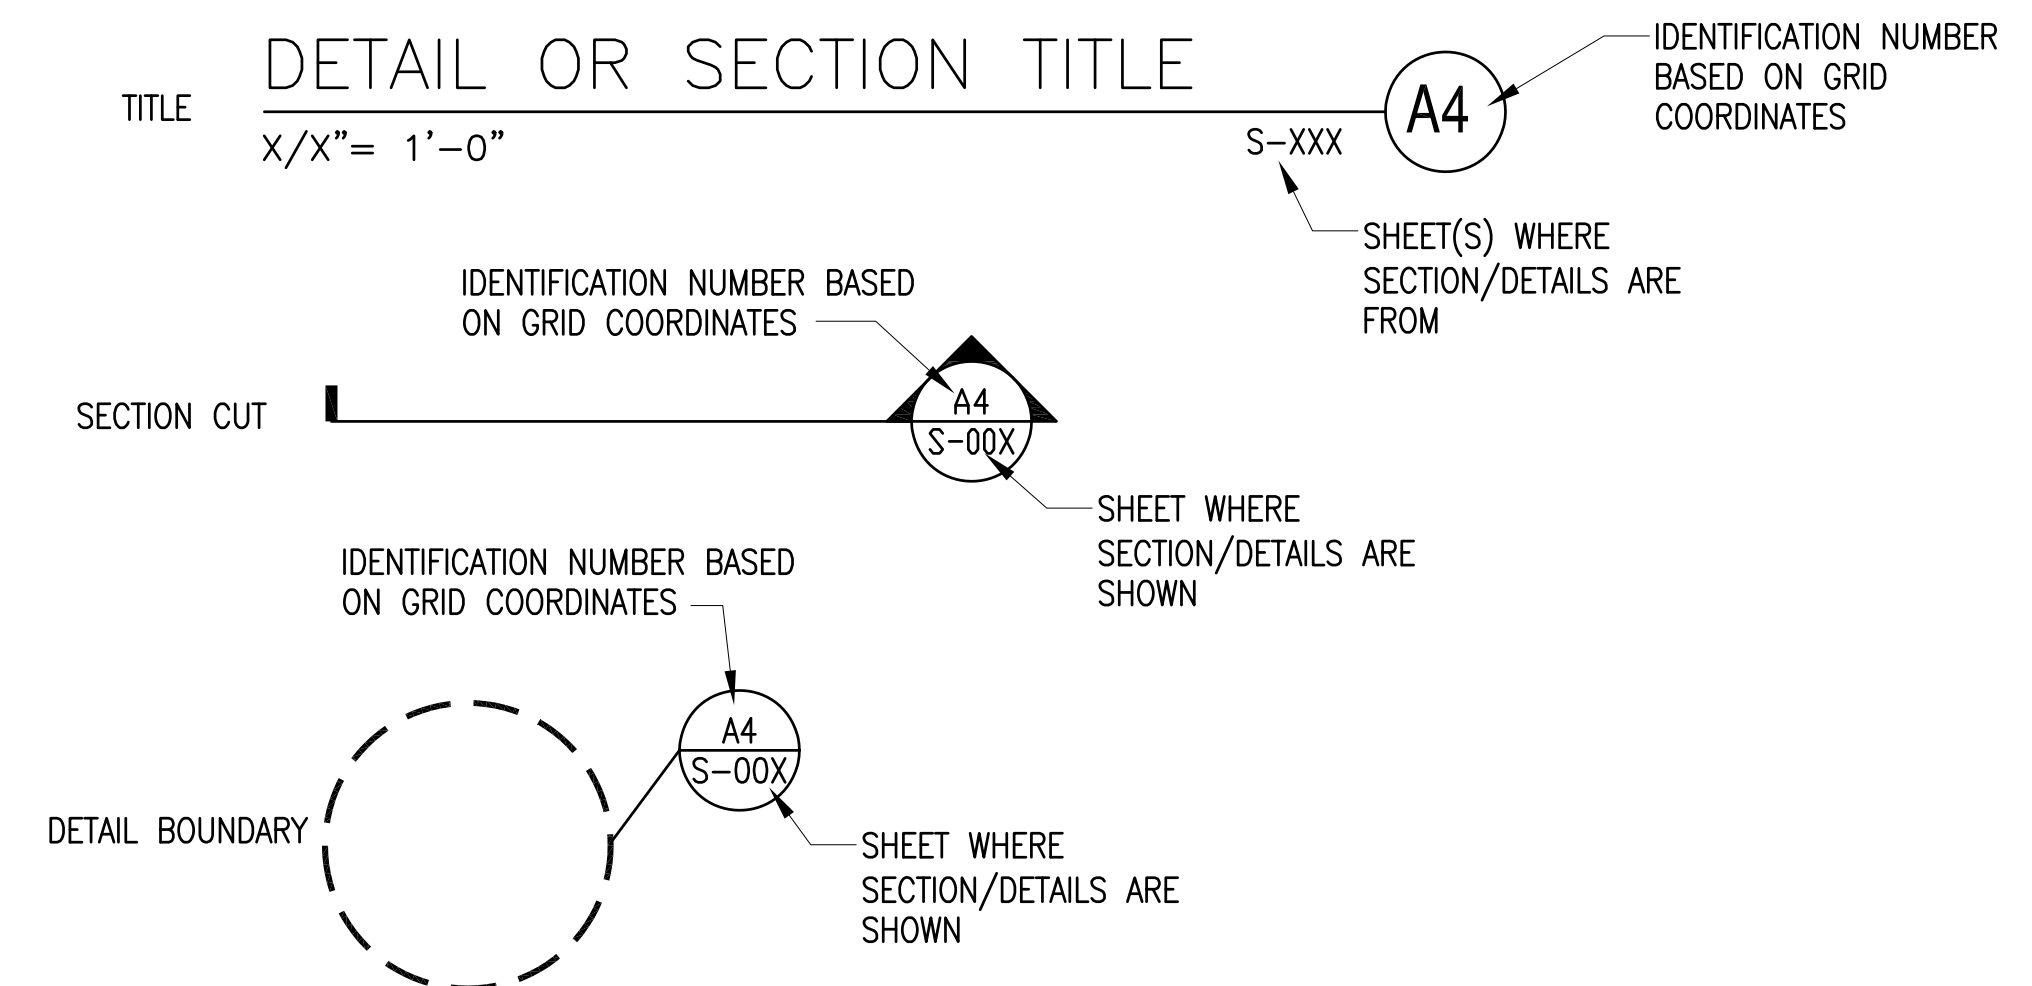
DETAIL OR SECTION TITLE

IDENTIFICATION NUMBER BASED ON GRID COORDINATES

TITLE

A4

X/X"= 1'–0"

S–XXX

SHEET(S) WHERE SECTION/DETAILS ARE FROM

IDENTIFICATION NUMBER BASED ON GRID COORDINATES

SECTION CUT

A4

S–00X

SHEET WHERE SECTION/DETAILS ARE SHOWN

IDENTIFICATION NUMBER BASED ON GRID COORDINATES

A4

S–00X

DETAIL BOUNDARY

SHEET WHERE SECTION/DETAILS ARE SHOWN